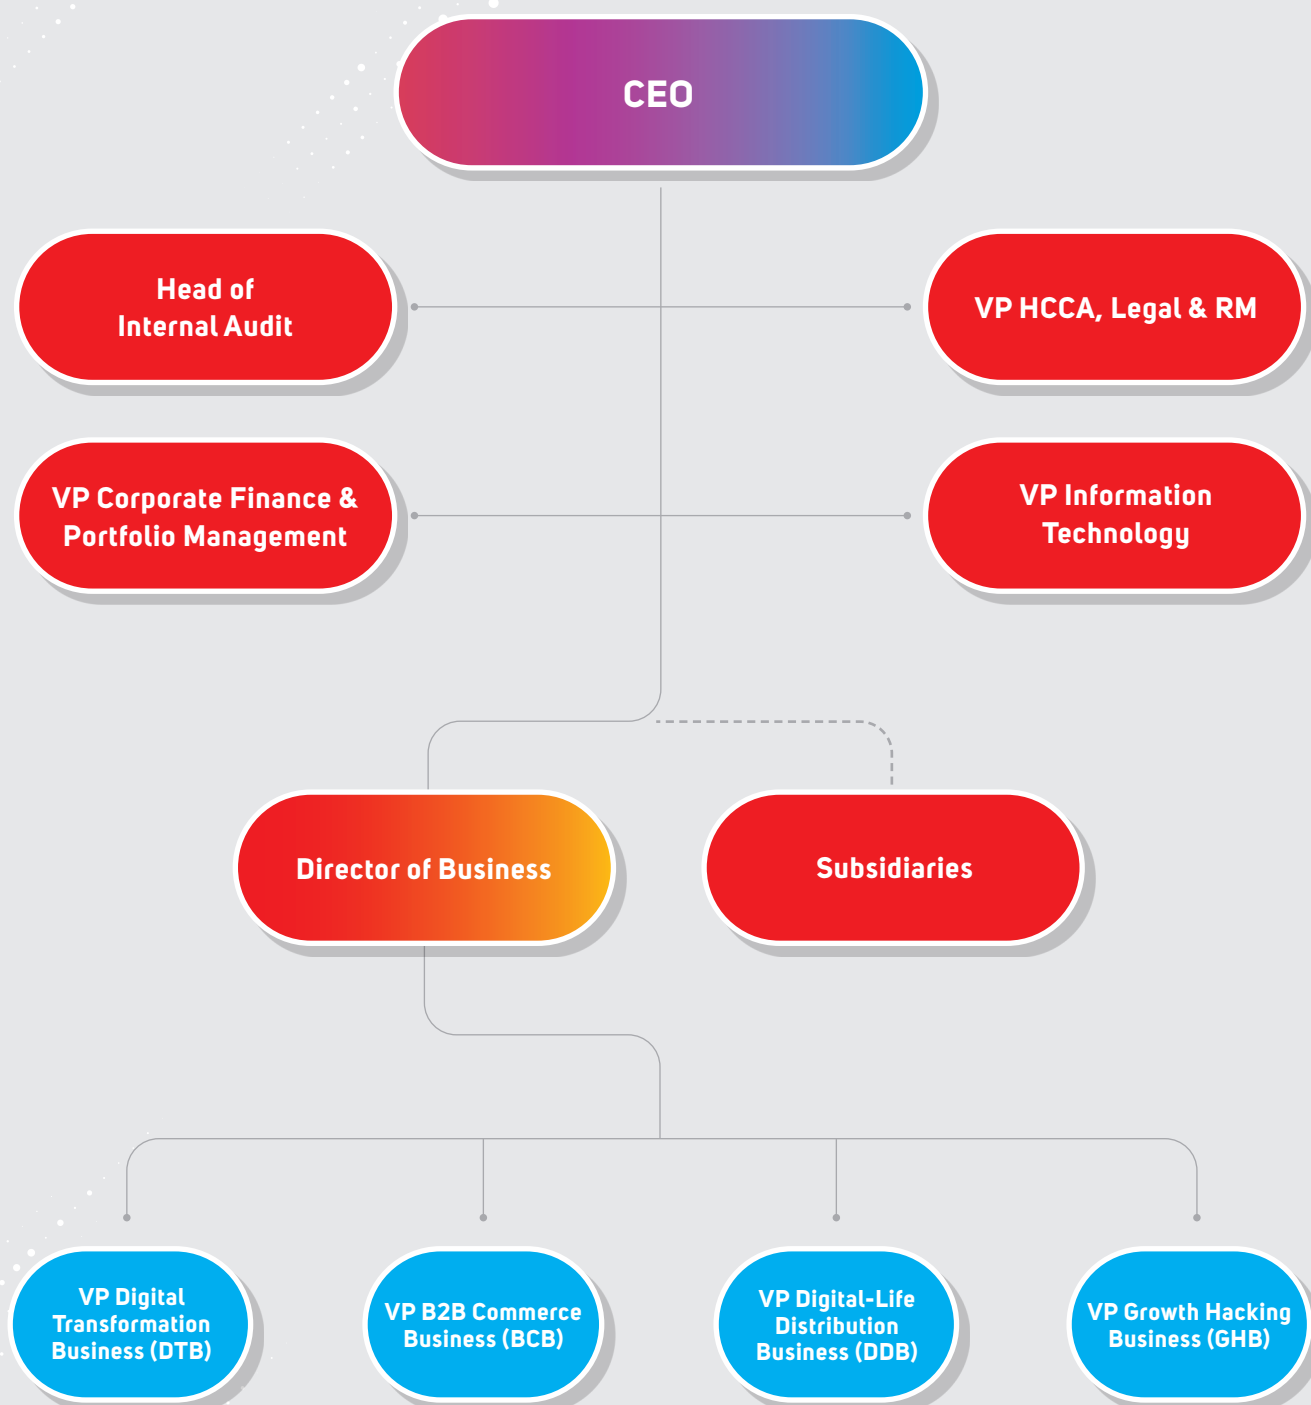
CEO

Head of Internal Audit

VP HCCA, Legal & RM

VP Corporate Finance & Portfolio Management

VP Information Technology

Director of Business

Subsidiaries

VP Digital Transformation Business (DTB)

VP B2B Commerce Business (BCB)

VP Digital-Life Distribution Business (DDB)

VP Growth Hacking Business (GHB)